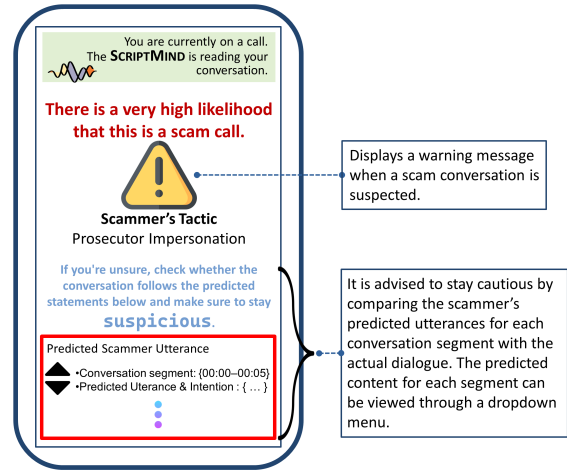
You are currently on a call. The SCRIPTMIND is reading your conversation.

There is a very high likelihood that this is a scam call.

Scammer's Tactic
Prosecutor Impersonation

If you're unsure, check whether the conversation follows the predicted statements below and make sure to stay suspicious.

Predicted Scammer Utterance

•Conversation segment: {00:00–00:05}
•Predicted Utterance & Intention : { … }

Displays a warning message when a scam conversation is suspected.

It is advised to stay cautious by comparing the scammer's predicted utterances for each conversation segment with the actual dialogue. The predicted content for each segment can be viewed through a dropdown menu.